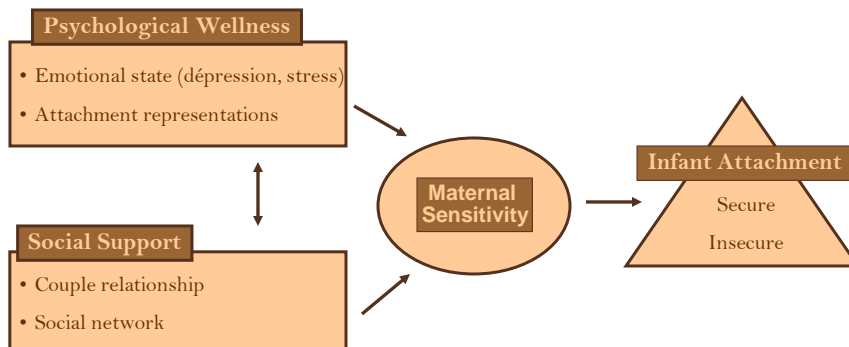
Psychological Wellness

• Emotional state (dépression, stress)

• Attachment representations

Social Support

• Couple relationship

• Social network

Maternal Sensitivity

Infant Attachment

Secure

Insecure